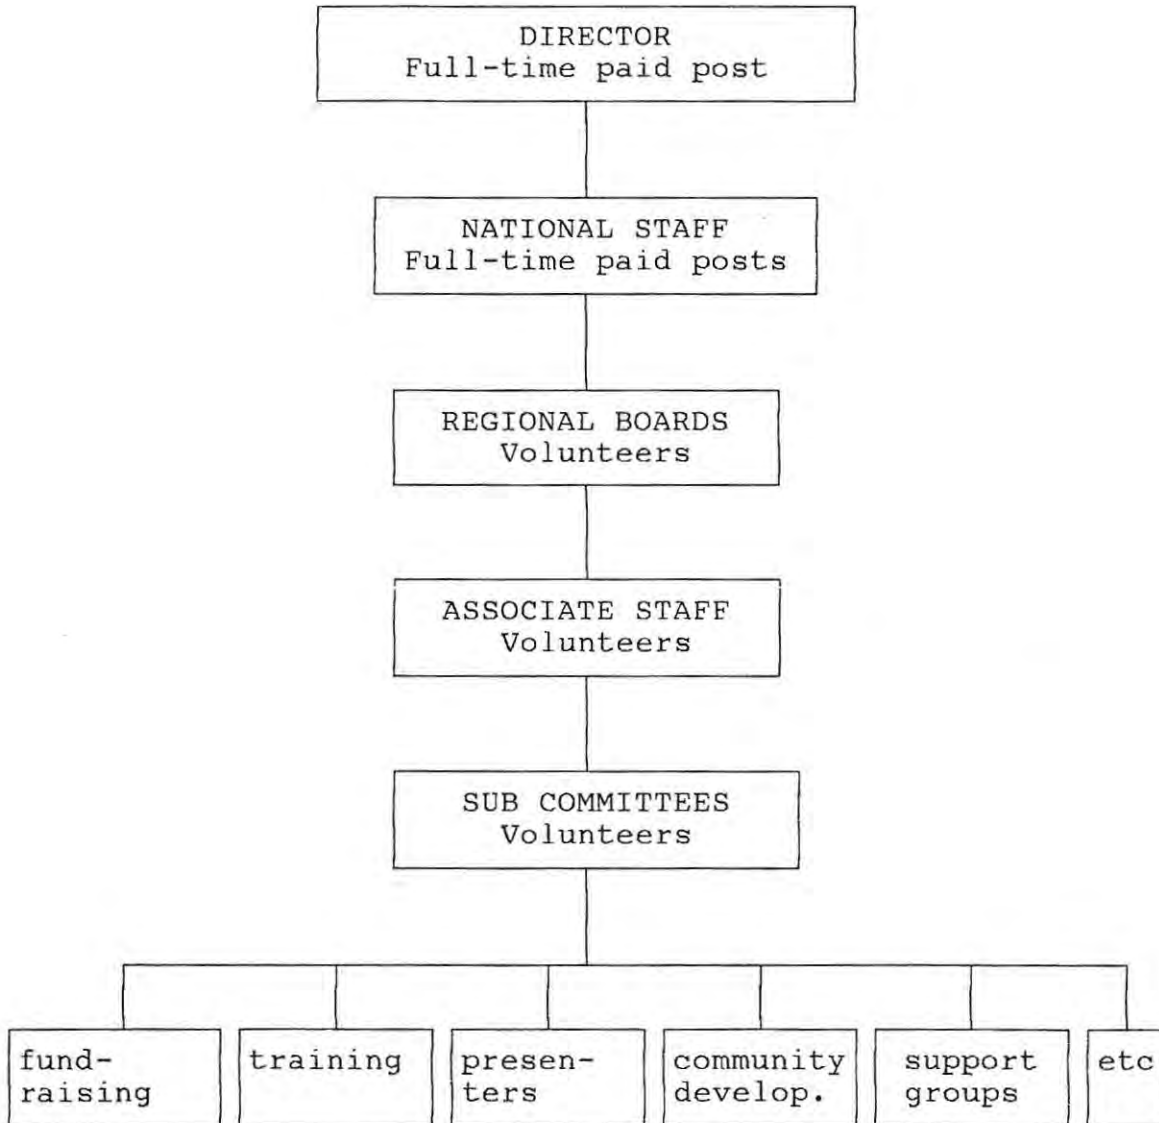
DIRECTOR
Full-time paid post

NATIONAL STAFF
Full-time paid posts

REGIONAL BOARDS
Volunteers

ASSOCIATE STAFF
Volunteers

SUB COMMITTEES
Volunteers

fundraising

training

presenters

community develop.

support groups

etc